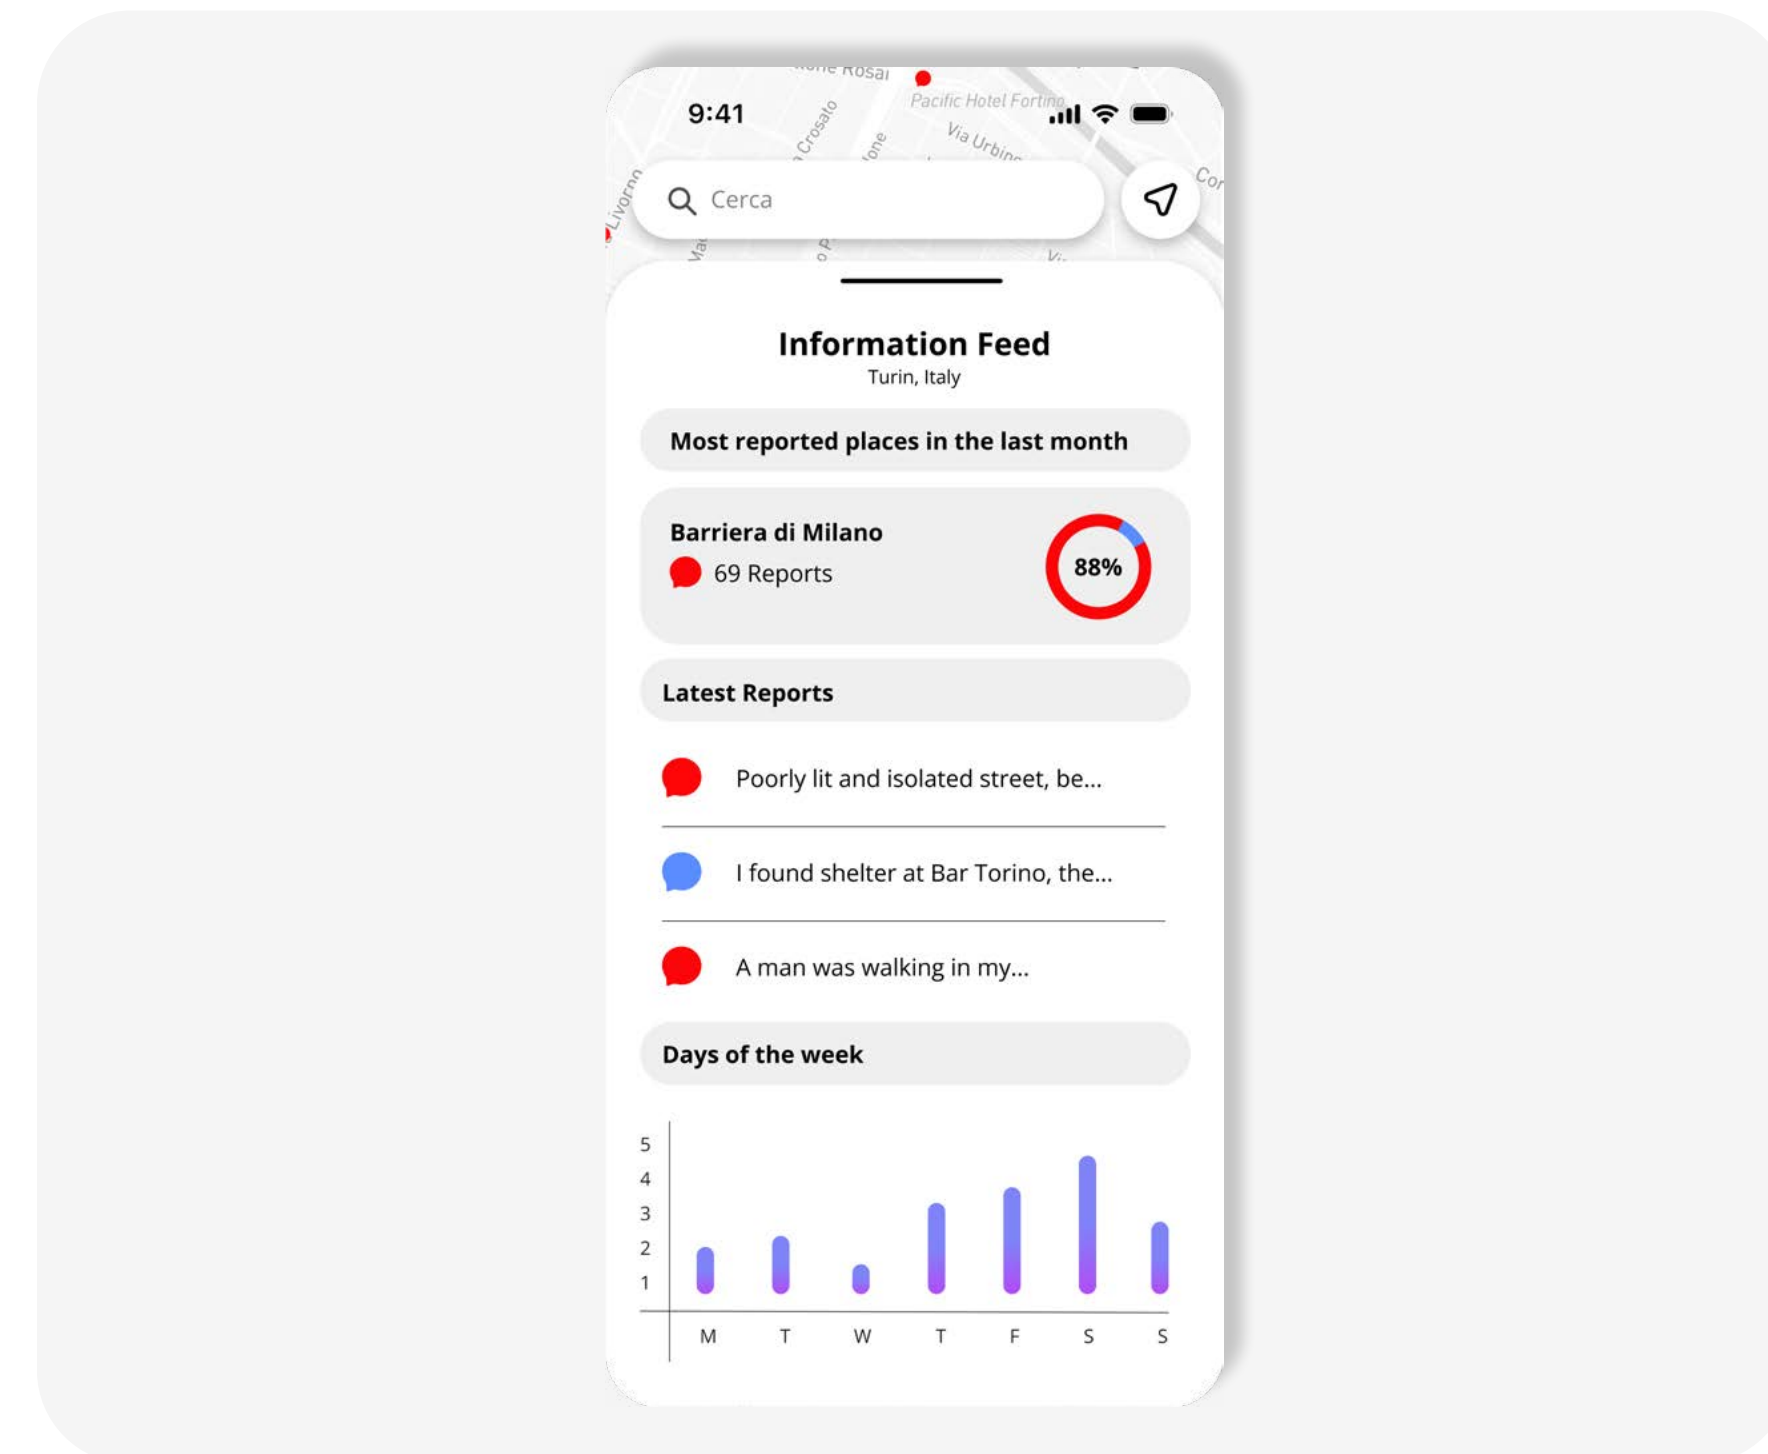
Pacific Hotel Fortino
Via Urbino
Livorno
9:41

Cerca

Information Feed
Turin, Italy

Most reported places in the last month

Barriera di Milano
69 Reports
88%

Latest Reports

Poorly lit and isolated street, be...

I found shelter at Bar Torino, the...

A man was walking in my...

Days of the week

5
4
3
2
1
M T W T F S S